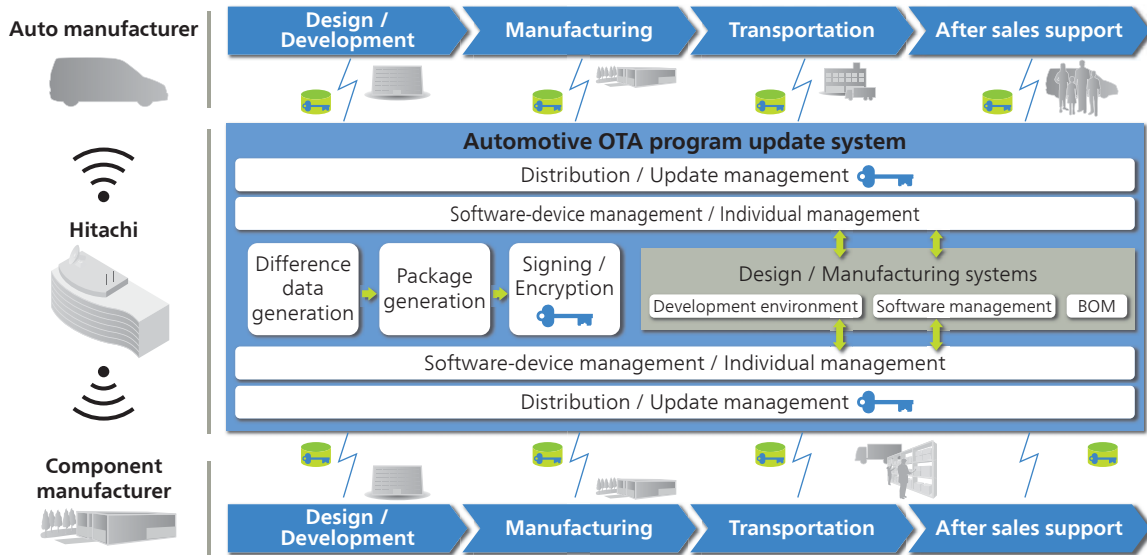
Auto manufacturer

Design / Development

Manufacturing

Transportation

After sales support

Hitachi

Automotive OTA program update system

Distribution / Update management

Software-device management / Individual management

Difference data generation

Package generation

Signing / Encryption

Design / Manufacturing systems

Development environment

Software management

BOM

Software-device management / Individual management

Distribution / Update management

Component manufacturer

Design / Development

Manufacturing

Transportation

After sales support